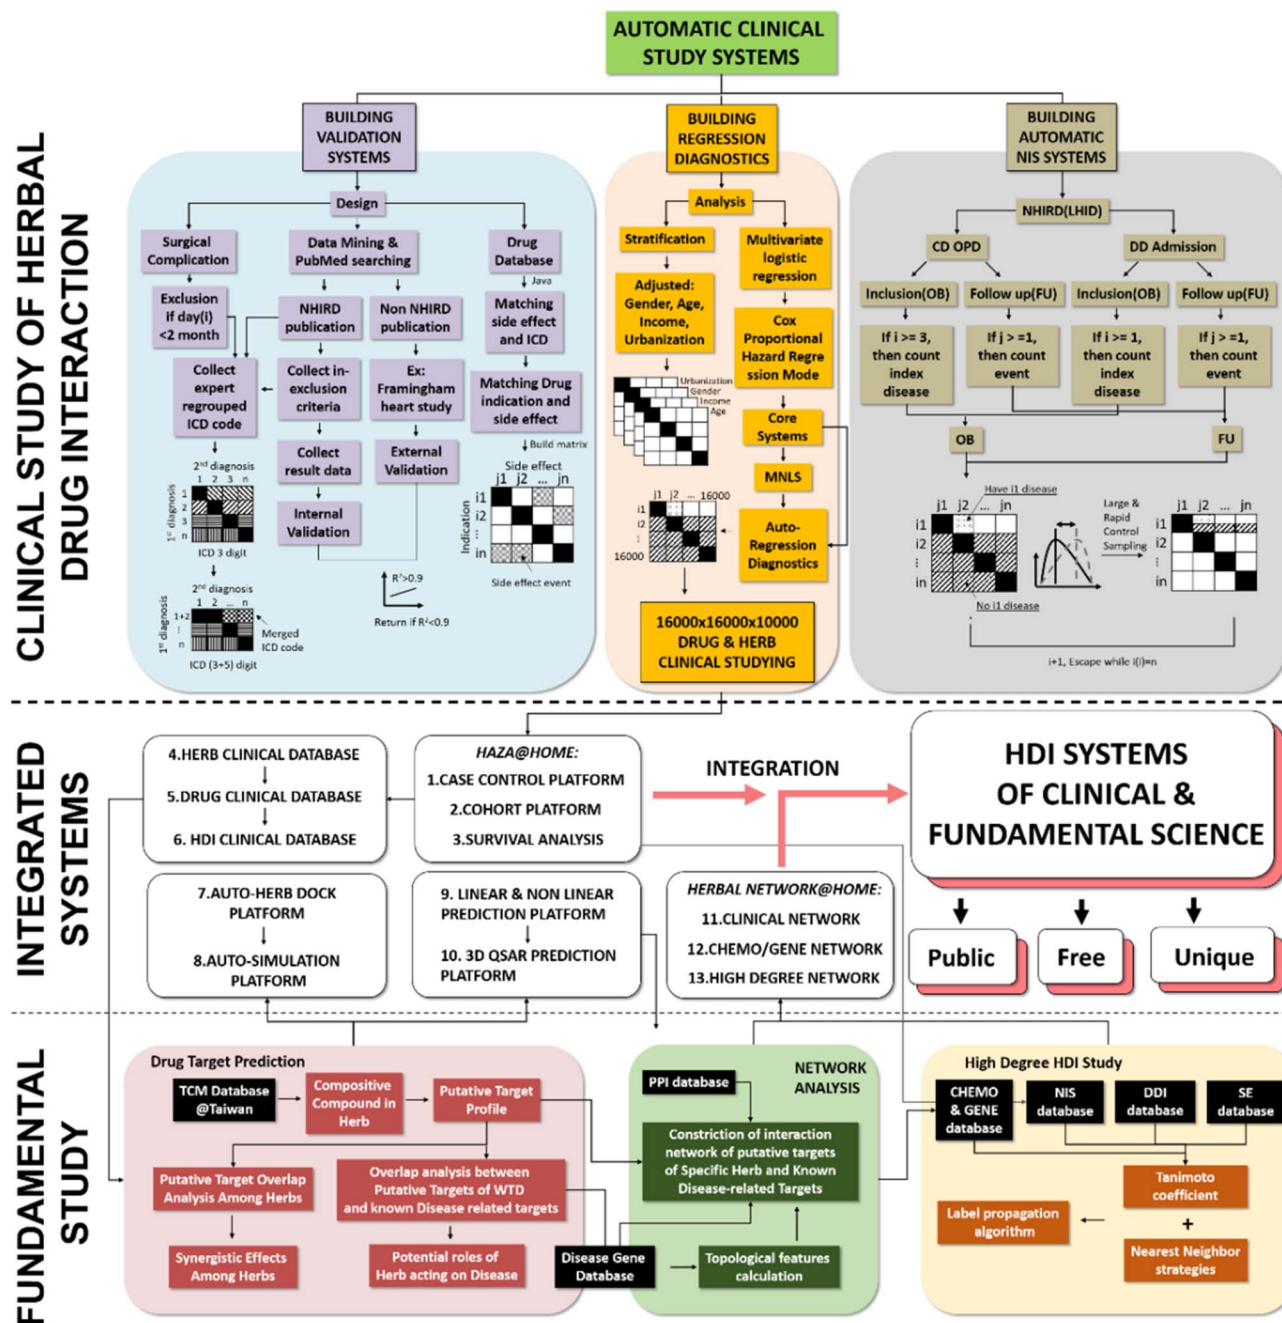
AUTOMATIC CLINICAL STUDY SYSTEMS

CLINICAL STUDY OF HERBAL DRUG INTERACTION

BUILDING VALIDATION SYSTEMS

Design

Surgical Complication

Data Mining & PubMed searching

Drug Database

Exclusion if day(i) <2 month

NHIRD publication

Non NHIRD publication

Java

Matching side effect and ICD

Collect expert regrouped ICD code

Collect in-exclusion criteria

Ex: Framingham heart study

Matching Drug indication and side effect

Build matrix

$2^{nd}$ diagnosis

1 2 3 n

$1^{st}$ diagnosis

1 2 3 n

ICD 3 digit

Collect result data

External Validation

Side effect

j1 j2 ... jn

Indication

i1 i2 in

Internal Validation

$R^2>0.9$

Return if $R^2<0.9$

Side effect event

$2^{nd}$ diagnosis

1 2 ... n

$1^{st}$ diagnosis

1+2 n

Merged ICD code

ICD (3+5) digit

BUILDING REGRESSION DIAGNOSTICS

Analysis

Stratification

Multivariate logistic regression

Adjusted: Gender, Age, Income, Urbanization

Cox Proportional Hazard Regression Mode

Urbanization Gender Income Age

Core Systems

MNLS

j1 j2 ... 16000

i1 i2 16000

Auto-Regression Diagnostics

16000x16000x10000 DRUG & HERB CLINICAL STUDYING

BUILDING AUTOMATIC NIS SYSTEMS

NHIRD(LHID)

CD OPD

DD Admission

Inclusion(OB)

Follow up(FU)

Inclusion(OB)

Follow up(FU)

If i >= 3, then count index disease

If j > =1, then count event

If i >= 1, then count index disease

If j > =1, then count event

OB

FU

Have i1 disease

j1 j2 ... jn

i1 i2 in

No i1 disease

Large & Rapid Control Sampling

j1 j2 ... jn

i1 i2 in

i+1, Escape while i(i)=n

INTEGRATED SYSTEMS

4.HERB CLINICAL DATABASE

5.DRUG CLINICAL DATABASE

6. HDI CLINICAL DATABASE

HAZA@HOME:

1.CASE CONTROL PLATFORM

2.COHORT PLATFORM

3.SURVIVAL ANALYSIS

INTEGRATION

HDI SYSTEMS OF CLINICAL & FUNDAMENTAL SCIENCE

7.AUTO-HERB DOCK PLATFORM

8.AUTO-SIMULATION PLATFORM

9. LINEAR & NON LINEAR PREDICTION PLATFORM

10. 3D QSAR PREDICTION PLATFORM

HERBAL NETWORK@HOME:

11.CLINICAL NETWORK

12.CHEMO/GENE NETWORK

13.HIGH DEGREE NETWORK

Public

Free

Unique

FUNDAMENTAL STUDY

Drug Target Prediction

TCM Database @Taiwan

Compositive Compound in Herb

Putative Target Profile

Putative Target Overlap Analysis Among Herbs

Overlap analysis between Putative Targets of WTD and known Disease related targets

Synergistic Effects Among Herbs

Potential roles of Herb acting on Disease

NETWORK ANALYSIS

PPI database

Constriction of interaction network of putative targets of Specific Herb and Known Disease-related Targets

Disease Gene Database

Topological features calculation

High Degree HDI Study

CHEMO & GENE database

NIS database

DDI database

SE database

Tanimoto coefficient

Label propagation algorithm

+

Nearest Neighbor strategies